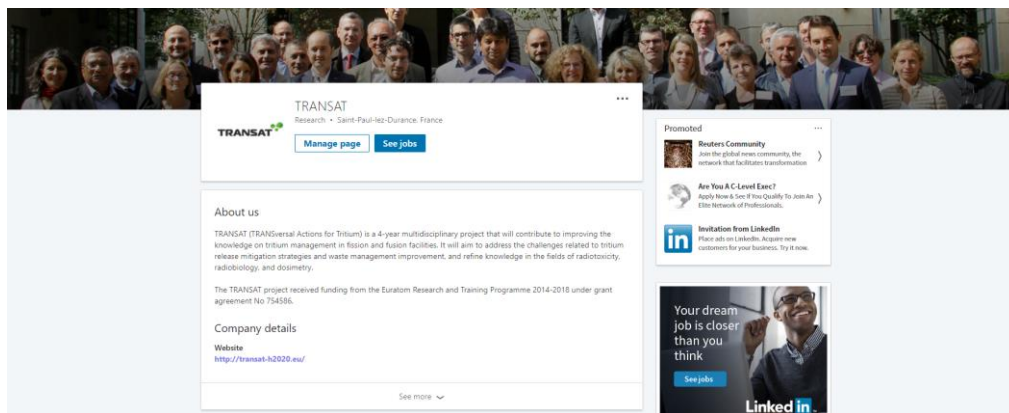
TRANSAT

TRANSAT
Research • Saint-Paul-lez-Durance, France

Manage page
See jobs

...

About us

TRANSAT (TRANSversal Actions for Tritium) is a 4-year multidisciplinary project that will contribute to improving the knowledge on tritium management in fission and fusion facilities. It will aim to address the challenges related to tritium release mitigation strategies and waste management improvement, and refine knowledge in the fields of radiotoxicity, radiobiology, and dosimetry.

The TRANSAT project received funding from the Euratom Research and Training Programme 2014-2018 under grant agreement No 754586.

Company details

Website
http://transat-h2020.eu/

See more

Promoted
...

Reuters Community
Join the global news community, the network that facilitates transformation

Are You A C-Level Exec?
Apply Now & See If You Qualify To Join An Elite Network of Professionals.

Invitation from LinkedIn
Place ads on LinkedIn. Acquire new customers for your business. Try it now.

Your dream job is closer than you think

See jobs

LinkedIn